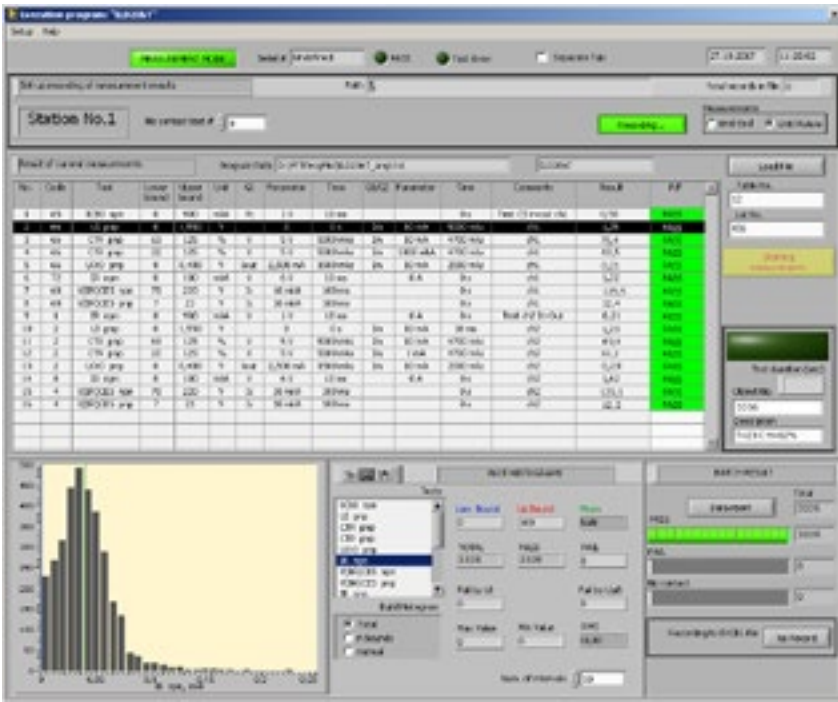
Execution program "SUSHI"

Setup Help

MEASUREMENT MODE

Serial #

PASS

Test done

Separate file

27.10.2007

11:20:42

Station No.1

Recording...

Result of current measurements

Load file

No. | Code | Test | Lower bound | Upper bound | Unit | P/F

PASS

Tests

Low Bound

Up Bound

Total

PASS

FAIL

No contact

Num. of intervals

Build histogram

Total

In bounds

Manual

No Record